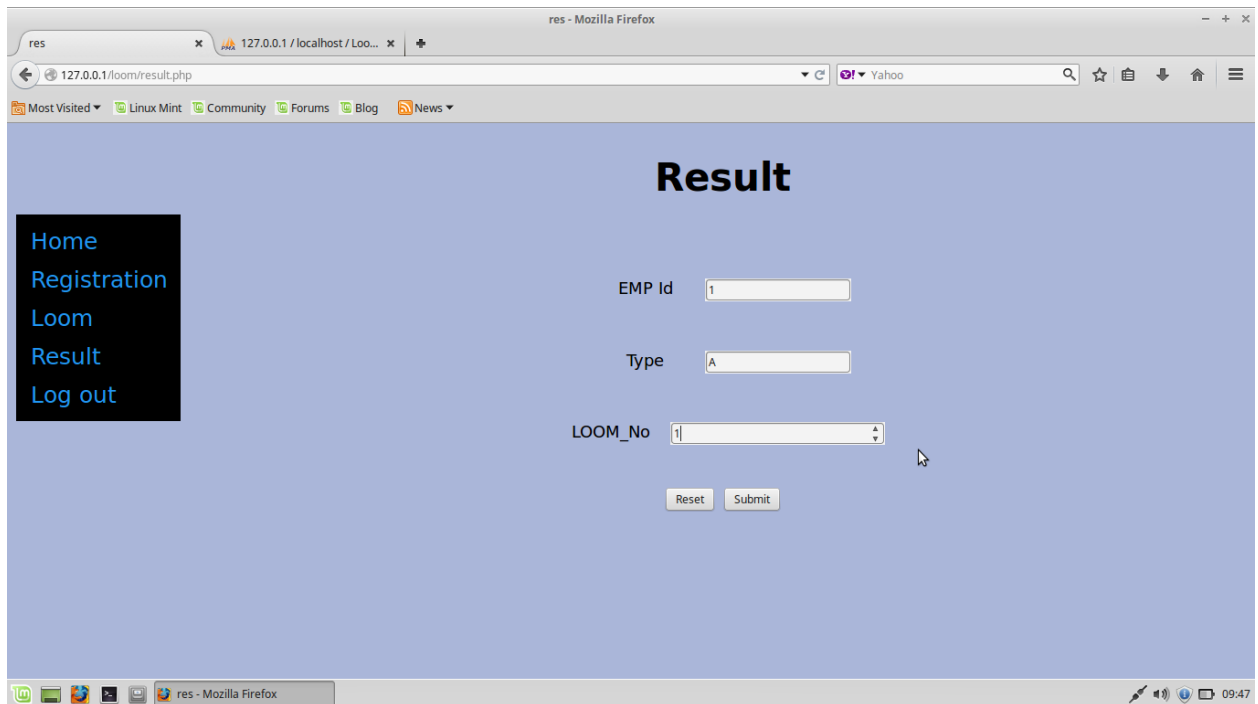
res - Mozilla Firefox

res

127.0.0.1 / localhost / Loo...

127.0.0.1/loom/result.php

Yahoo

Most Visited Linux Mint Community Forums Blog News

Result

Home
Registration
Loom
Result
Log out

EMP Id 1

Type A

LOOM_No 1

Reset Submit

res - Mozilla Firefox

09:47